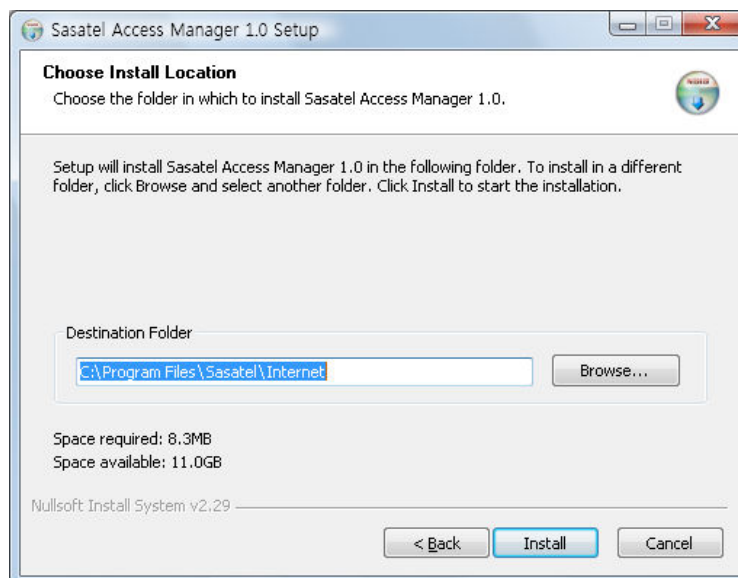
Sasatel Access Manager 1.0 Setup

Choose Install Location

Choose the folder in which to install Sasatel Access Manager 1.0.

Setup will install Sasatel Access Manager 1.0 in the following folder. To install in a different folder, click Browse and select another folder. Click Install to start the installation.

Destination Folder

C:\Program Files\Sasatel\Internet

Browse...

Space required: 8.3MB
Space available: 11.0GB

Nullsoft Install System v2.29

< Back

Install

Cancel